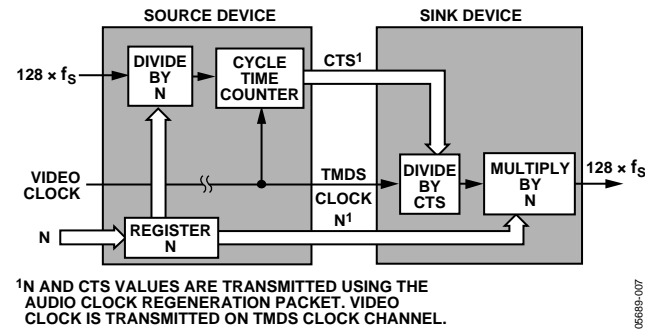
SOURCE DEVICE

SINK DEVICE

$128 \times f_S$

DIVIDE BY N

CYCLE TIME COUNTER

$CTS^1$

VIDEO CLOCK

TMDS CLOCK

DIVIDE BY CTS

MULTIPLY BY N

$128 \times f_S$

N

REGISTER N

$N^1$

$^1$N AND CTS VALUES ARE TRANSMITTED USING THE AUDIO CLOCK REGENERATION PACKET. VIDEO CLOCK IS TRANSMITTED ON TMDS CLOCK CHANNEL.

05689-007